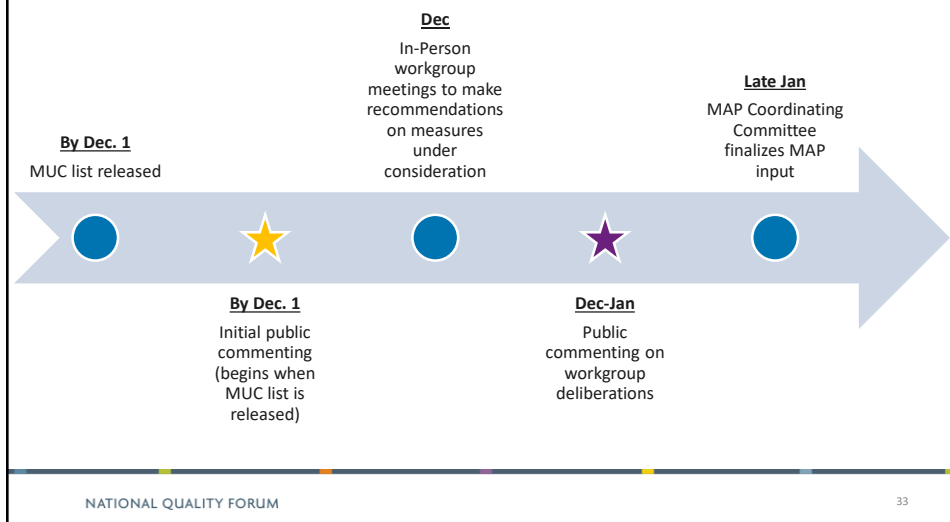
By Dec. 1
MUC list released

Dec
In-Person workgroup meetings to make recommendations on measures under consideration

Late Jan
MAP Coordinating Committee finalizes MAP input

By Dec. 1
Initial public commenting (begins when MUC list is released)

Dec-Jan
Public commenting on workgroup deliberations

NATIONAL QUALITY FORUM

33